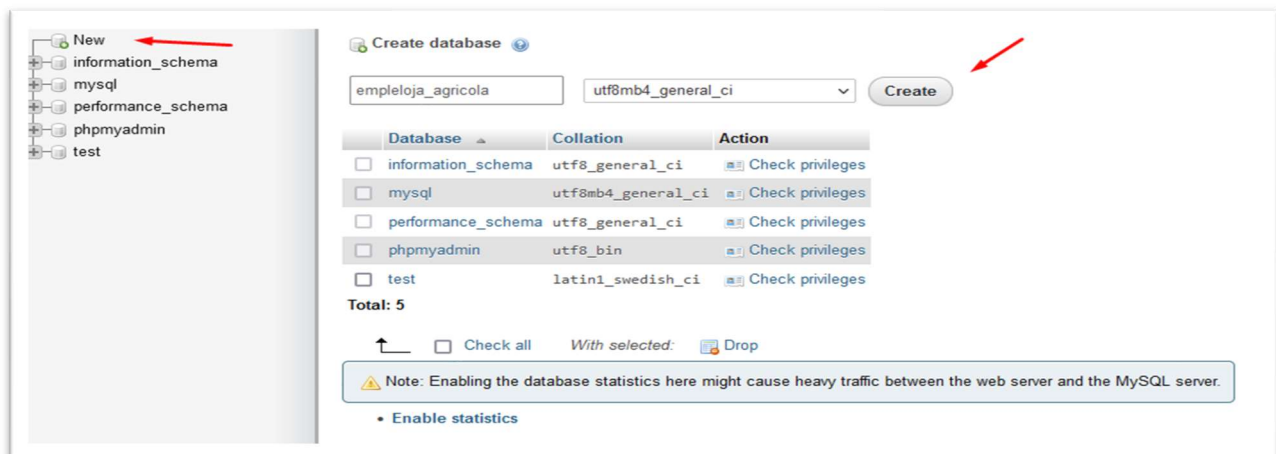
New
information_schema
mysql
performance_schema
phpmyadmin
test

Create database

empleloja_agricola
utf8mb4_general_ci
Create

| | Database | Collation | Action |
|---|---|---|---|
| ☐ | information_schema | utf8_general_ci | Check privileges |
| ☐ | mysql | utf8mb4_general_ci | Check privileges |
| ☐ | performance_schema | utf8_general_ci | Check privileges |
| ☐ | phpmyadmin | utf8_bin | Check privileges |
| ☐ | test | latin1_swedish_ci | Check privileges |

Total: 5

Check all   With selected:   Drop

Note: Enabling the database statistics here might cause heavy traffic between the web server and the MySQL server.

• Enable statistics